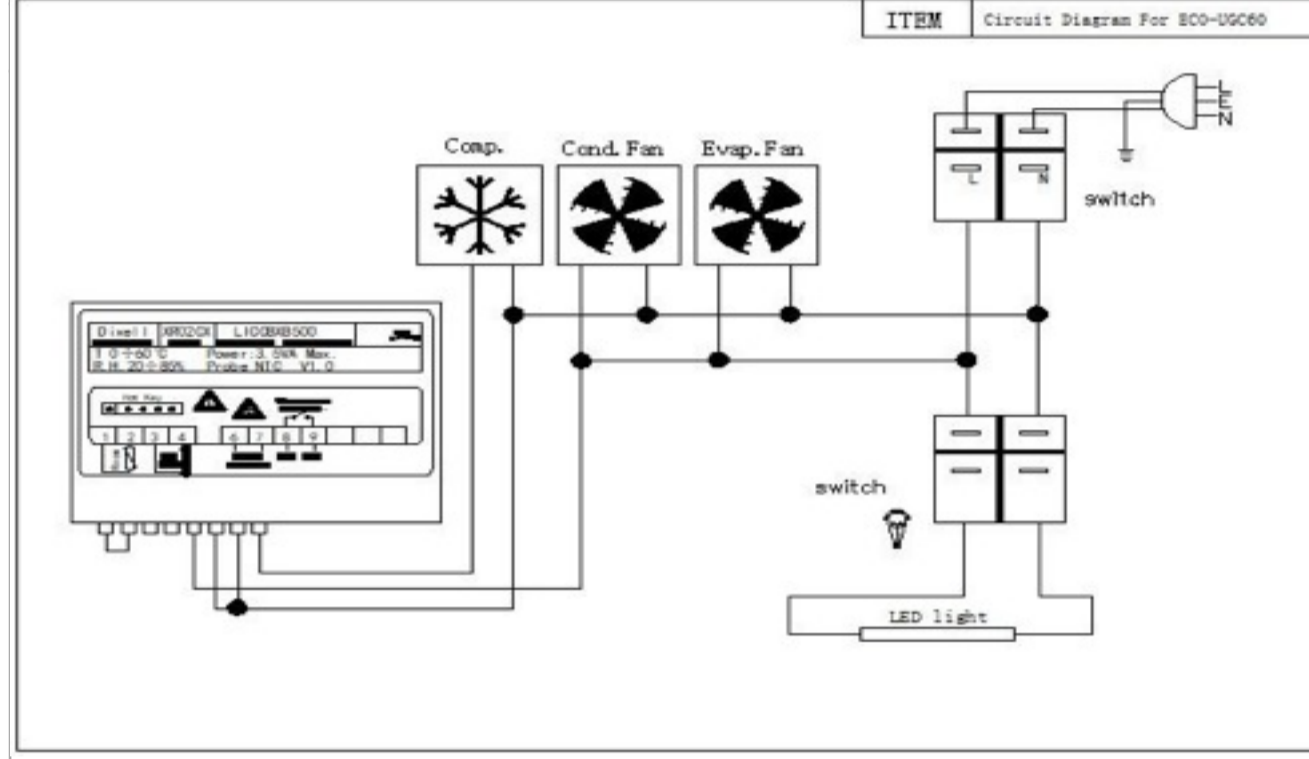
| ITEM | Circuit Diagram For ECO-UGC60 |
|---|---|

L
E
N

Comp.

Cond. Fan

Evap. Fan

L

N

switch

Dixell | XR02CX | L1OOBAB500

T 0÷60°C
R.H. 20÷85%
Power:3.5VA Max.
Probe NTC V1.0

Hot Key

1 2 3 4 6 7 8 9

switch

LED light